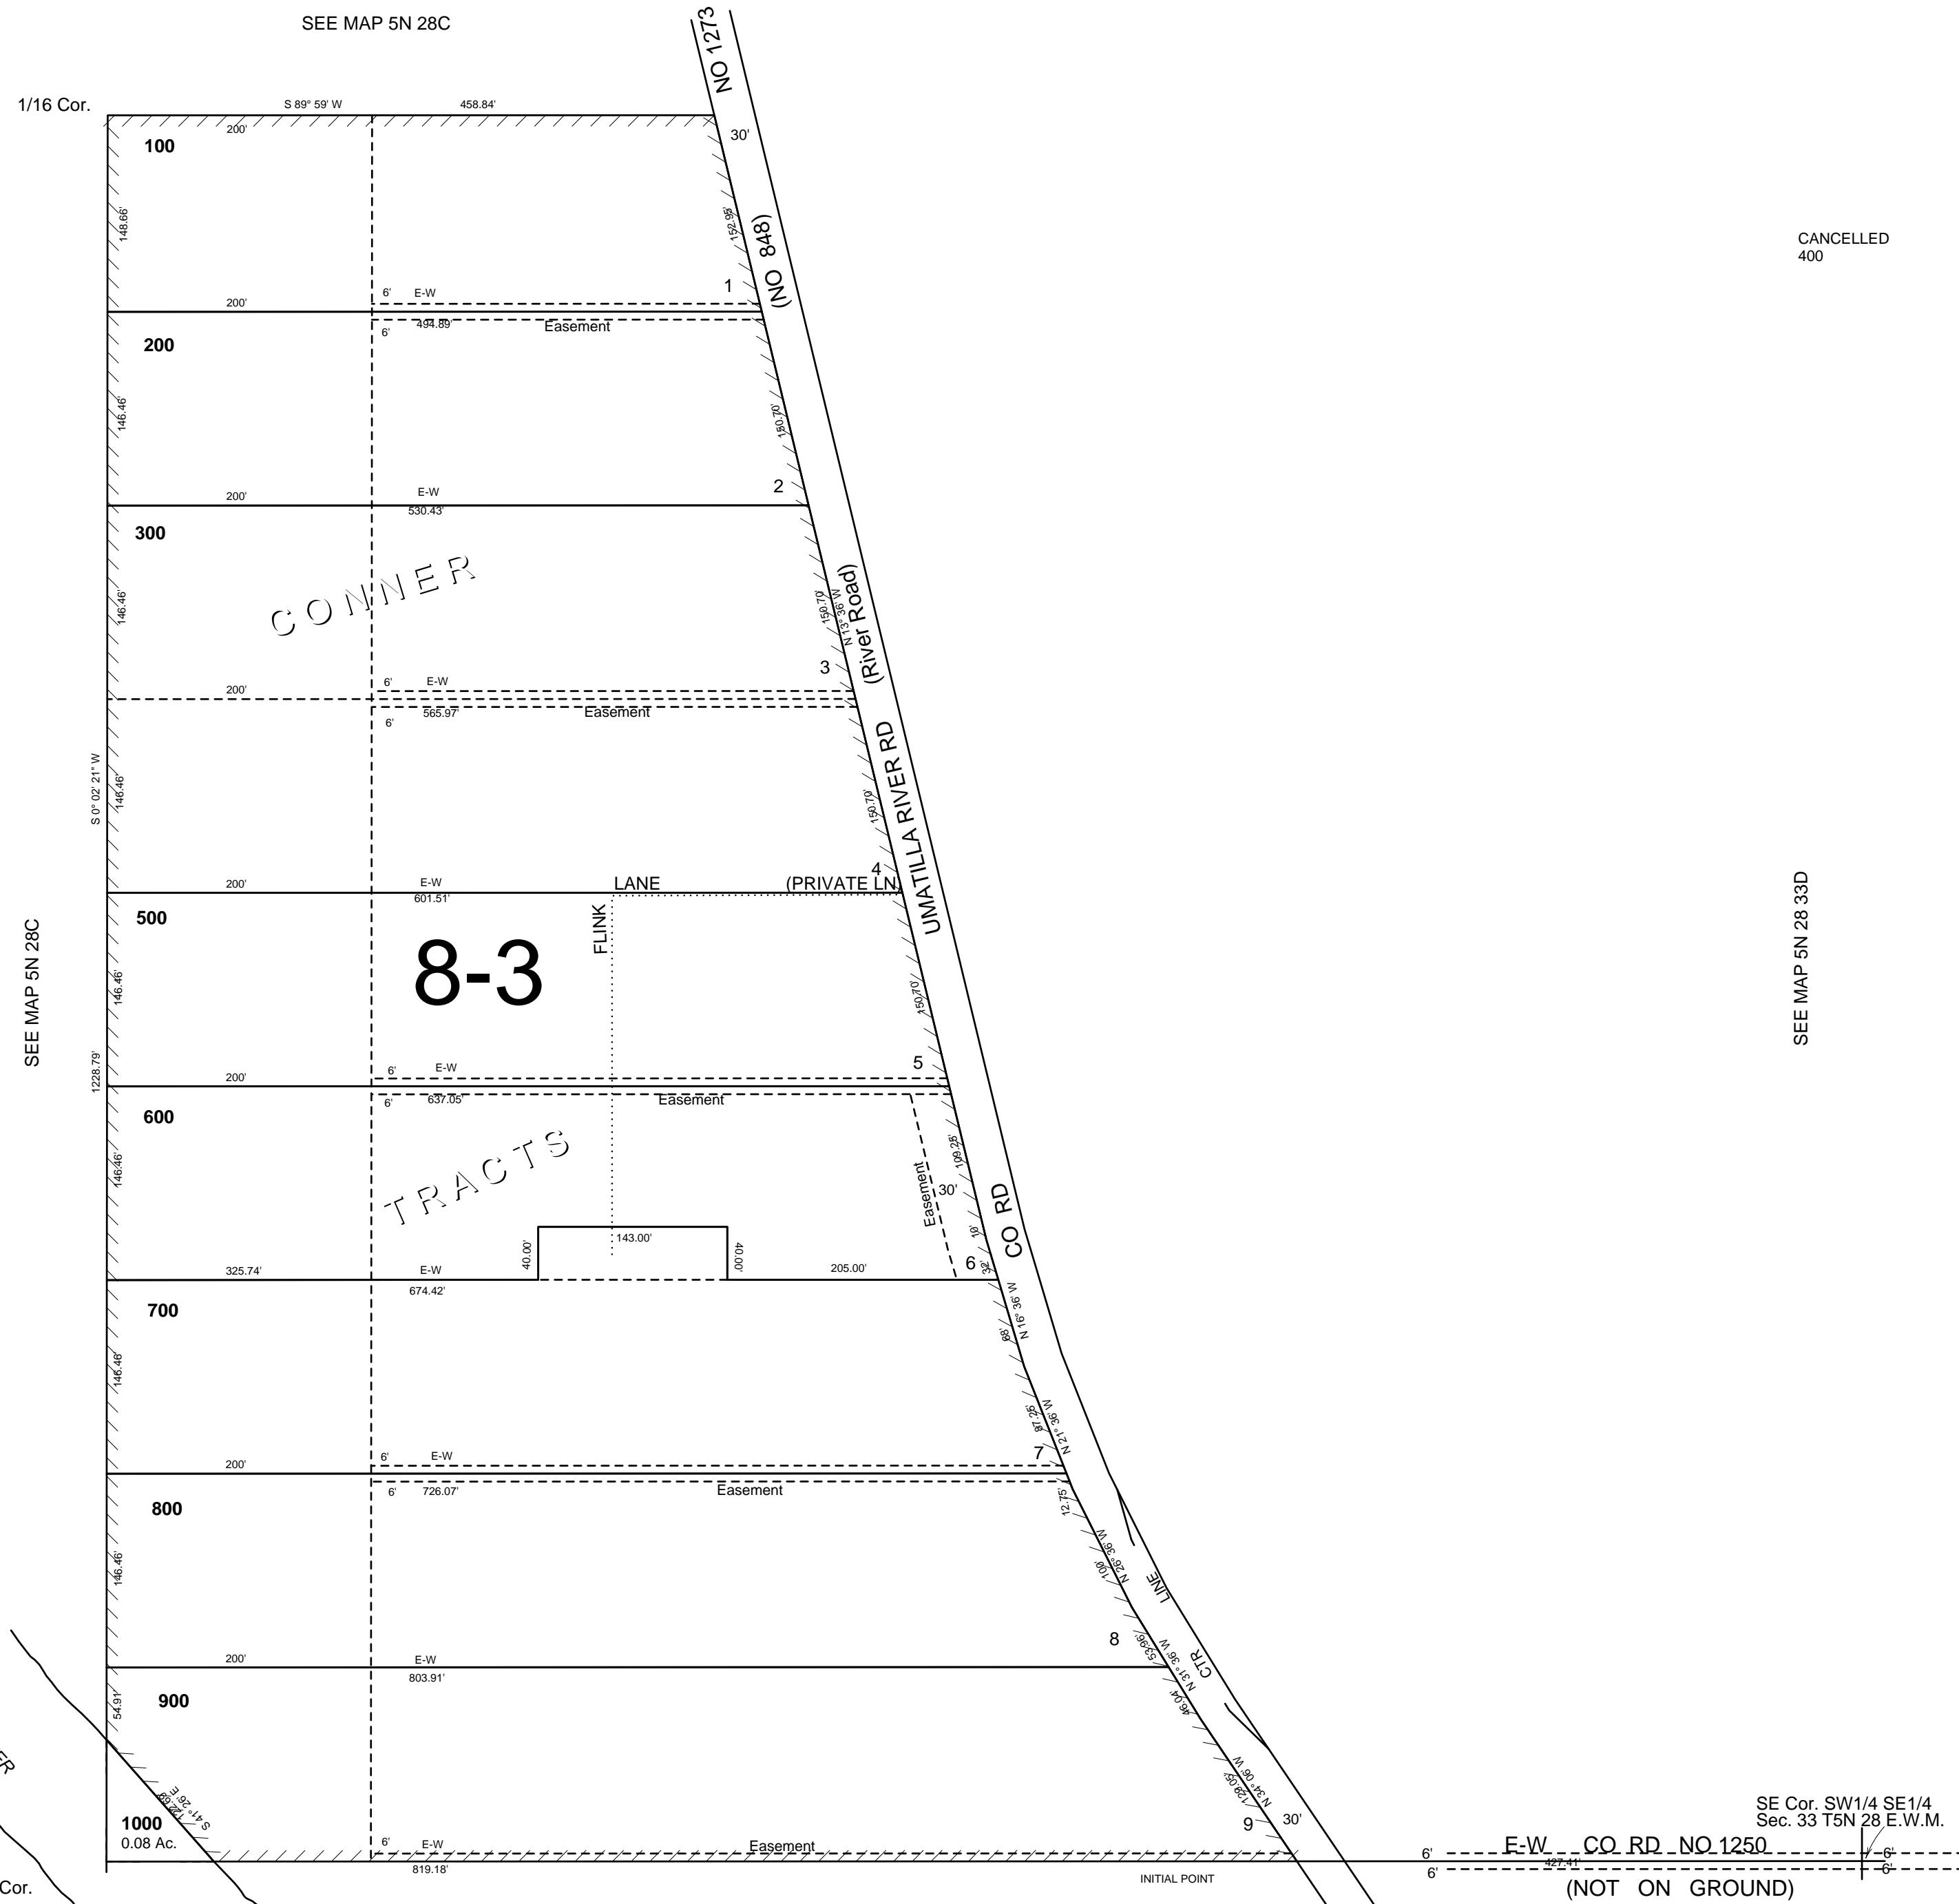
SEE MAP 5N 28C

NO 1273

1/16 Cor.

S 89° 59' W

458.84'

200'

30'

100

148.66'

152.95'

(NO 848)

CANCELLED
400

1

200'

6'

E-W

494.89'

Easement

6'

200

146.46'

150.70'

2

200'

E-W

530.43'

300

CONNER

146.46'

150.70'

N 13° 36' W

(River Road)

3

200'

6'

E-W

565.97'

Easement

6'

S 0° 02' 21" W

146.46'

150.70'

UMATILLA RIVER RD

4

200'

E-W

601.51'

LANE

(PRIVATE LN)

500

FLINK

8-3

SEE MAP 5N 28C

SEE MAP 5N 28 33D

146.46'

150.70'

1228.79'

200'

6'

E-W

5

637.05'

Easement

6'

600

146.46'

TRACTS

109.25'

Easement

30'

CO RD

10'

143.00'

40.00'

40.00'

6

325.74'

E-W

205.00'

32'

674.42'

N 16° 36' W

700

88'

146.46'

87.25'

N 21° 36' W

200'

6'

E-W

7

6'

726.07'

Easement

800

12.75'

N 26° 36' W

100'

146.46'

LINE

8

53.96'

200'

E-W

N 31° 36' W

803.91'

CTR

900

54.91'

46.04'

N 34° 06' W

129.05'

S 41° 26' E

122.68'

1000
0.08 Ac.

9

30'

SE Cor. SW1/4 SE1/4
Sec. 33 T5N 28 E.W.M.

6'

E-W

Easement

6'

E-W CO RD NO 1250

6'

427.41'

6'

6'

819.18'

INITIAL POINT

(NOT ON GROUND)

Cor.

ER